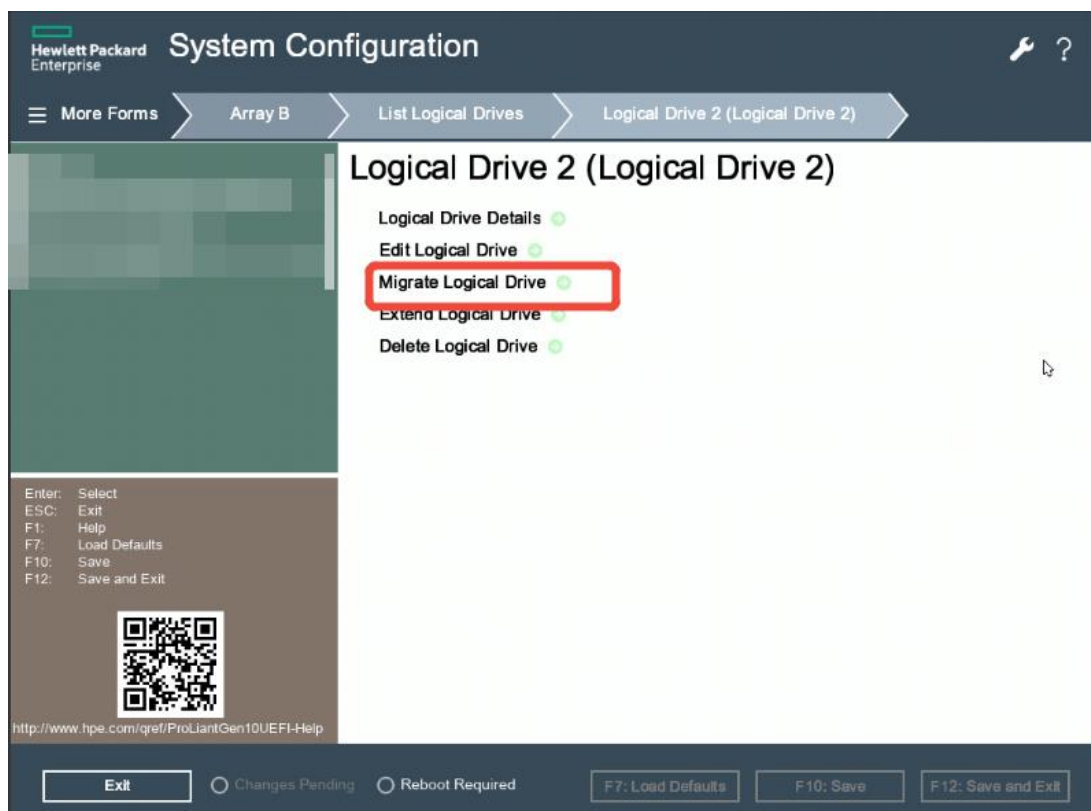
Hewlett Packard Enterprise System Configuration

? 

More Forms Array B List Logical Drives Logical Drive 2 (Logical Drive 2)

Logical Drive 2 (Logical Drive 2)

Logical Drive Details
Edit Logical Drive
Migrate Logical Drive
Extend Logical Drive
Delete Logical Drive

| | |
|---|---|
| Enter: | Select |
| ESC: | Exit |
| F1: | Help |
| F7: | Load Defaults |
| F10: | Save |
| F12: | Save and Exit |

http://www.hpe.com/qref/ProLiantGen10UEFI-Help

Exit
Changes Pending
Reboot Required
F7: Load Defaults
F10: Save
F12: Save and Exit